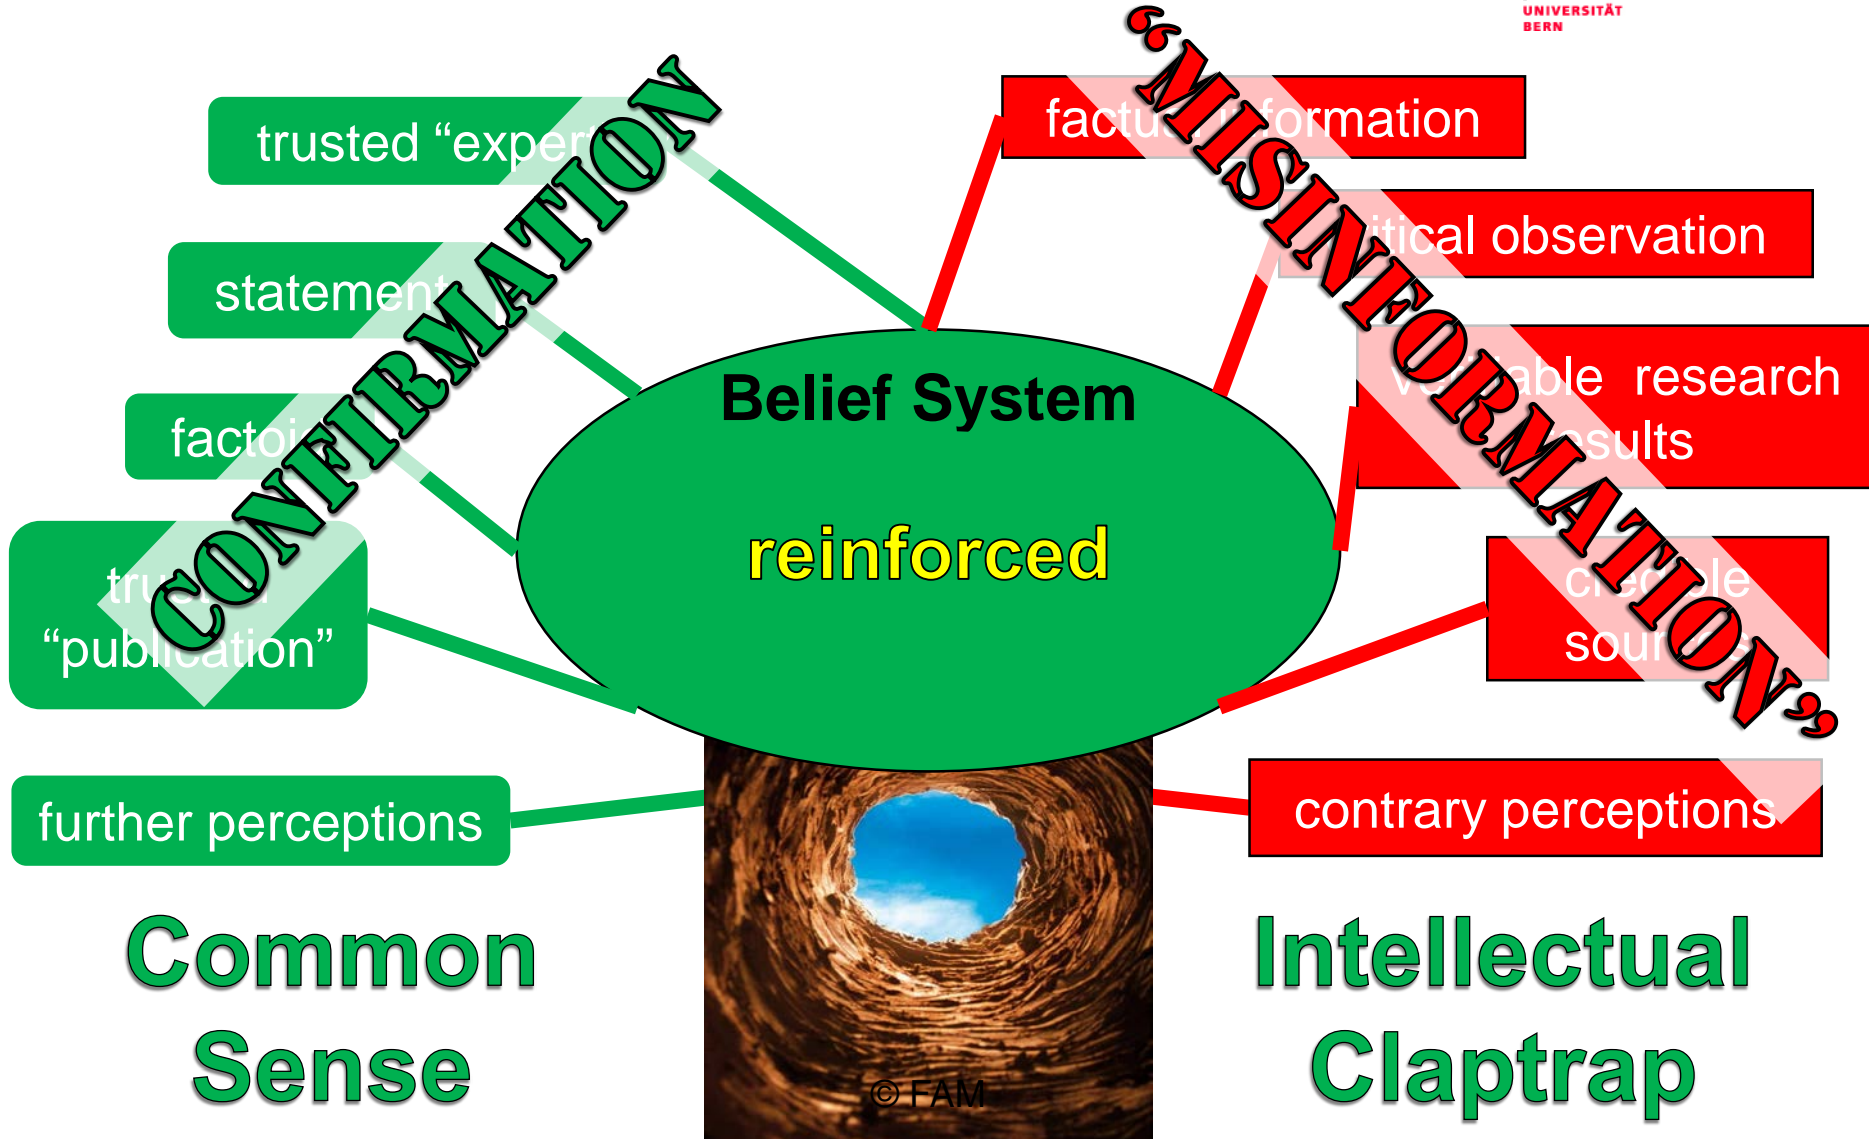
UNIVERSITÄT BERN

trusted "exper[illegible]

statement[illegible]

facto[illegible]

tru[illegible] "publication"

CONFIRMATION

further perceptions

factu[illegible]formation

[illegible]tical observation

v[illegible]able research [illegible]esults

cre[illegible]le sour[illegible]

contrary perceptions

"MISINFORMATION"

Belief System

reinforced

Common Sense

Intellectual Claptrap

© FAM